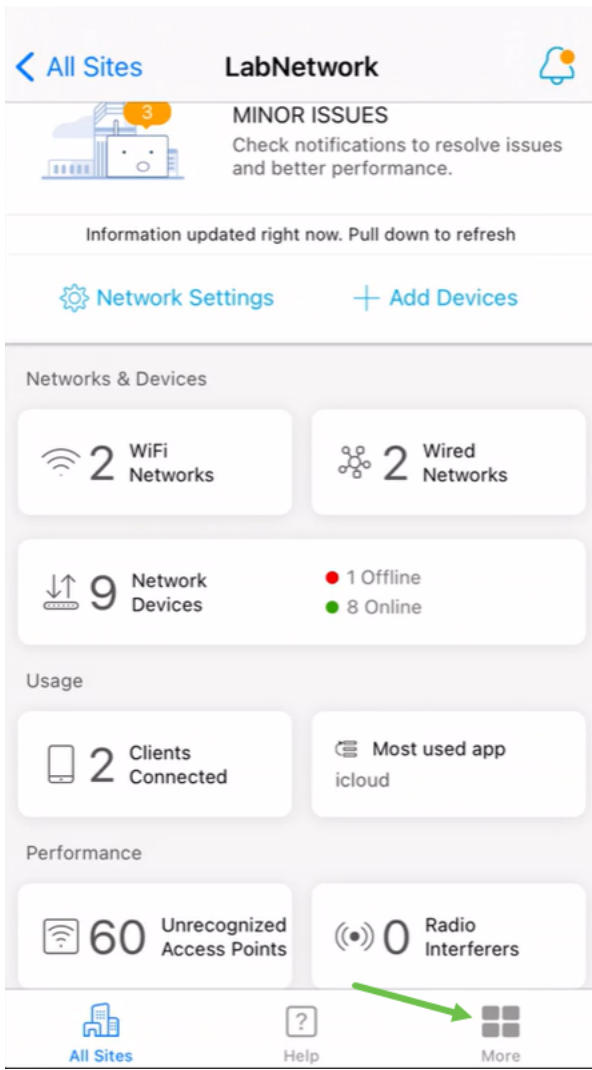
All Sites LabNetwork

3

MINOR ISSUES
Check notifications to resolve issues and better performance.

Information updated right now. Pull down to refresh

Network Settings + Add Devices

Networks & Devices

2 WiFi Networks

2 Wired Networks

9 Network Devices

1 Offline
8 Online

Usage

2 Clients Connected

Most used app
icloud

Performance

60 Unrecognized Access Points

0 Radio Interferers

All Sites Help More